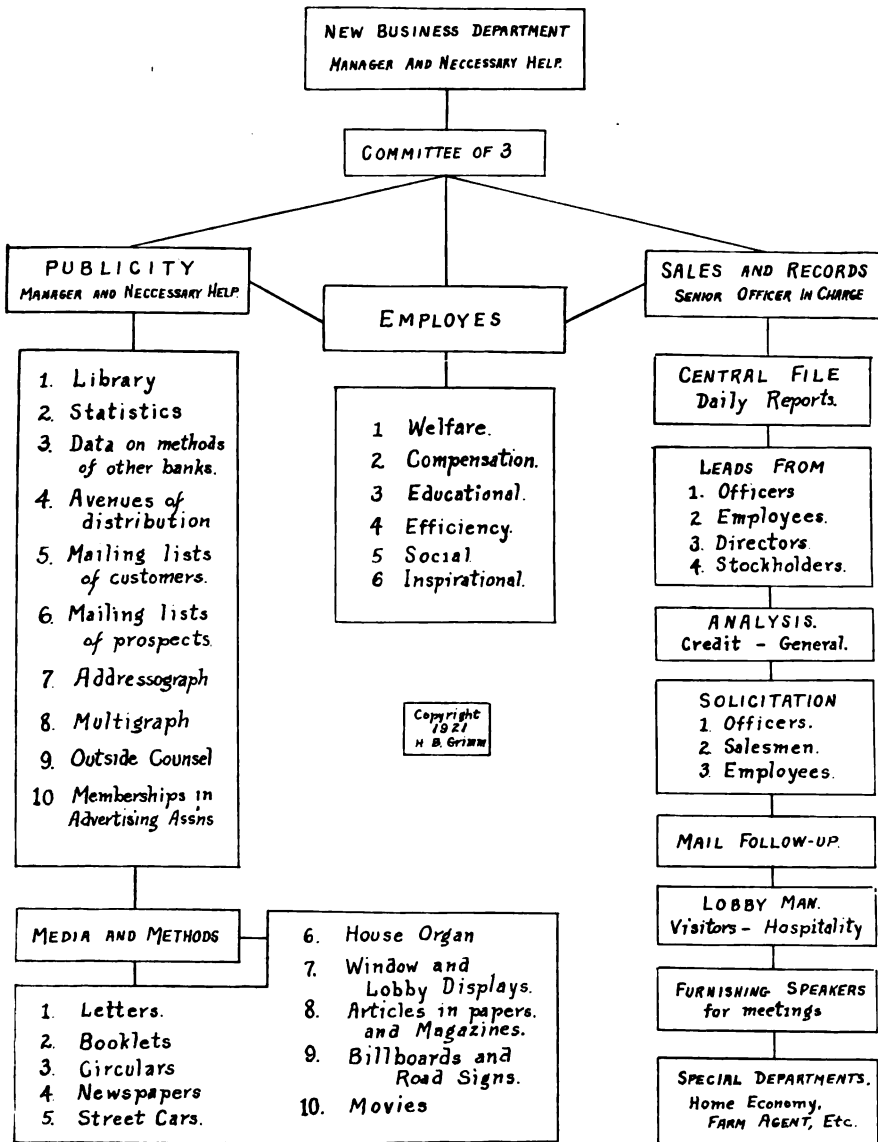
NEW BUSINESS DEPARTMENT
MANAGER AND NECCESSARY HELP.

COMMITTEE OF 3

PUBLICITY
MANAGER AND NECCESSARY HELP.

1. Library
2. Statistics
3. Data on methods of other banks.
4. Avenues of distribution
5. Mailing lists of customers.
6. Mailing lists of prospects.
7. Addressograph
8. Multigraph
9. Outside Counsel
10 Memberships in Advertising Ass'ns

MEDIA AND METHODS

1. Letters.
2. Booklets
3. Circulars
4. Newspapers
5. Street Cars.

6. House Organ
7. Window and Lobby Displays.
8. Articles in papers. and Magazines.
9. Billboards and Road Signs.
10. Movies

EMPLOYES

1 Welfare.
2 Compensation.
3 Educational.
4 Efficiency.
5 Social.
6 Inspirational.

Copyright 1921 H. B. Grimm

SALES AND RECORDS
SENIOR OFFICER IN CHARGE

CENTRAL FILE
Daily Reports.

LEADS FROM
1. Officers
2. Employees.
3. Directors.
4. Stockholders.

ANALYSIS.
Credit - General.

SOLICITATION
1. Officers.
2. Salesmen.
3. Employees.

MAIL FOLLOW-UP.

LOBBY MAN.
Visitors - Hospitality

FURNISHING SPEAKERS for meetings

SPECIAL DEPARTMENTS.
Home Economy,
FARM AGENT, Etc.